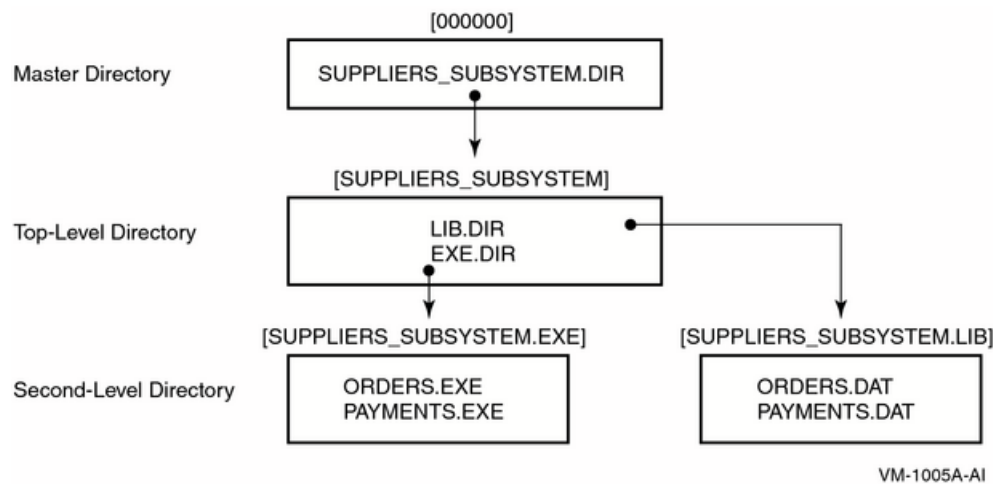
[000000]

Master Directory

SUPPLIERS_SUBSYSTEM.DIR

[SUPPLIERS_SUBSYSTEM]

Top-Level Directory

LIB.DIR
EXE.DIR

[SUPPLIERS_SUBSYSTEM.EXE]

[SUPPLIERS_SUBSYSTEM.LIB]

Second-Level Directory

ORDERS.EXE
PAYMENTS.EXE

ORDERS.DAT
PAYMENTS.DAT

VM-1005A-AI